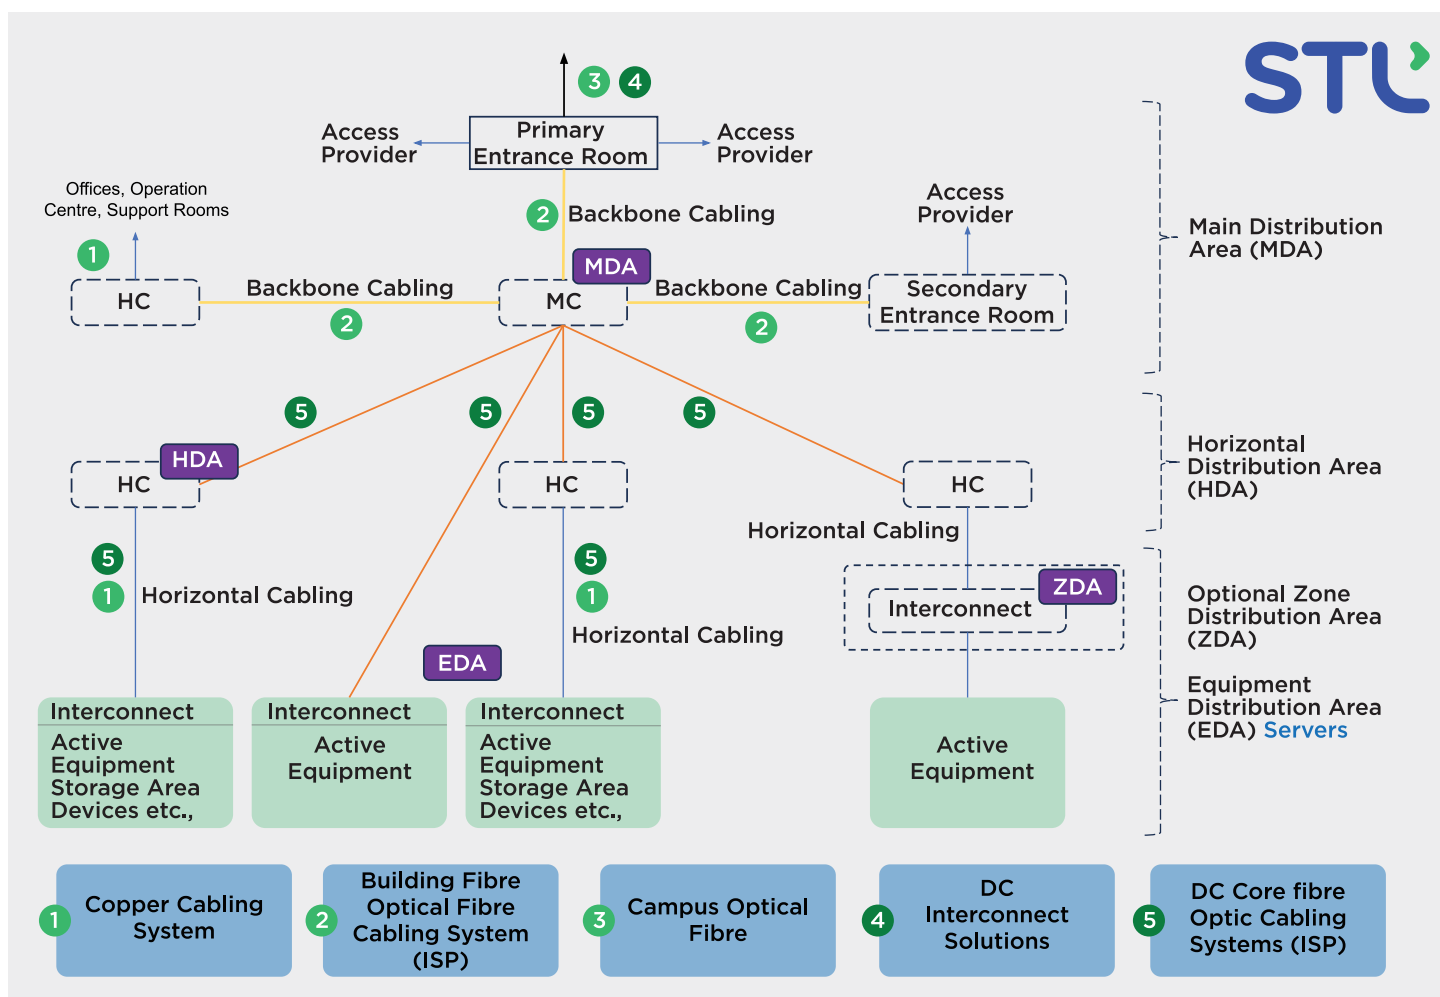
STL

3 4

Access Provider

Primary Entrance Room

Access Provider

Offices, Operation Centre, Support Rooms

2 Backbone Cabling

Access Provider

Main Distribution Area (MDA)

1

HC

Backbone Cabling

2

MDA

MC

Backbone Cabling

2

Secondary Entrance Room

5 5 5 5

HDA

HC

HC

HC

Horizontal Distribution Area (HDA)

Horizontal Cabling

5

1 Horizontal Cabling

5

1

Horizontal Cabling

Interconnect

ZDA

Optional Zone Distribution Area (ZDA)

EDA

Equipment Distribution Area (EDA) Servers

Interconnect
Active Equipment Storage Area Devices etc.,

Interconnect
Active Equipment

Interconnect
Active Equipment Storage Area Devices etc.,

Active Equipment

1 Copper Cabling System

2 Building Fibre Optical Fibre Cabling System (ISP)

3 Campus Optical Fibre

4 DC Interconnect Solutions

5 DC Core fibre Optic Cabling Systems (ISP)